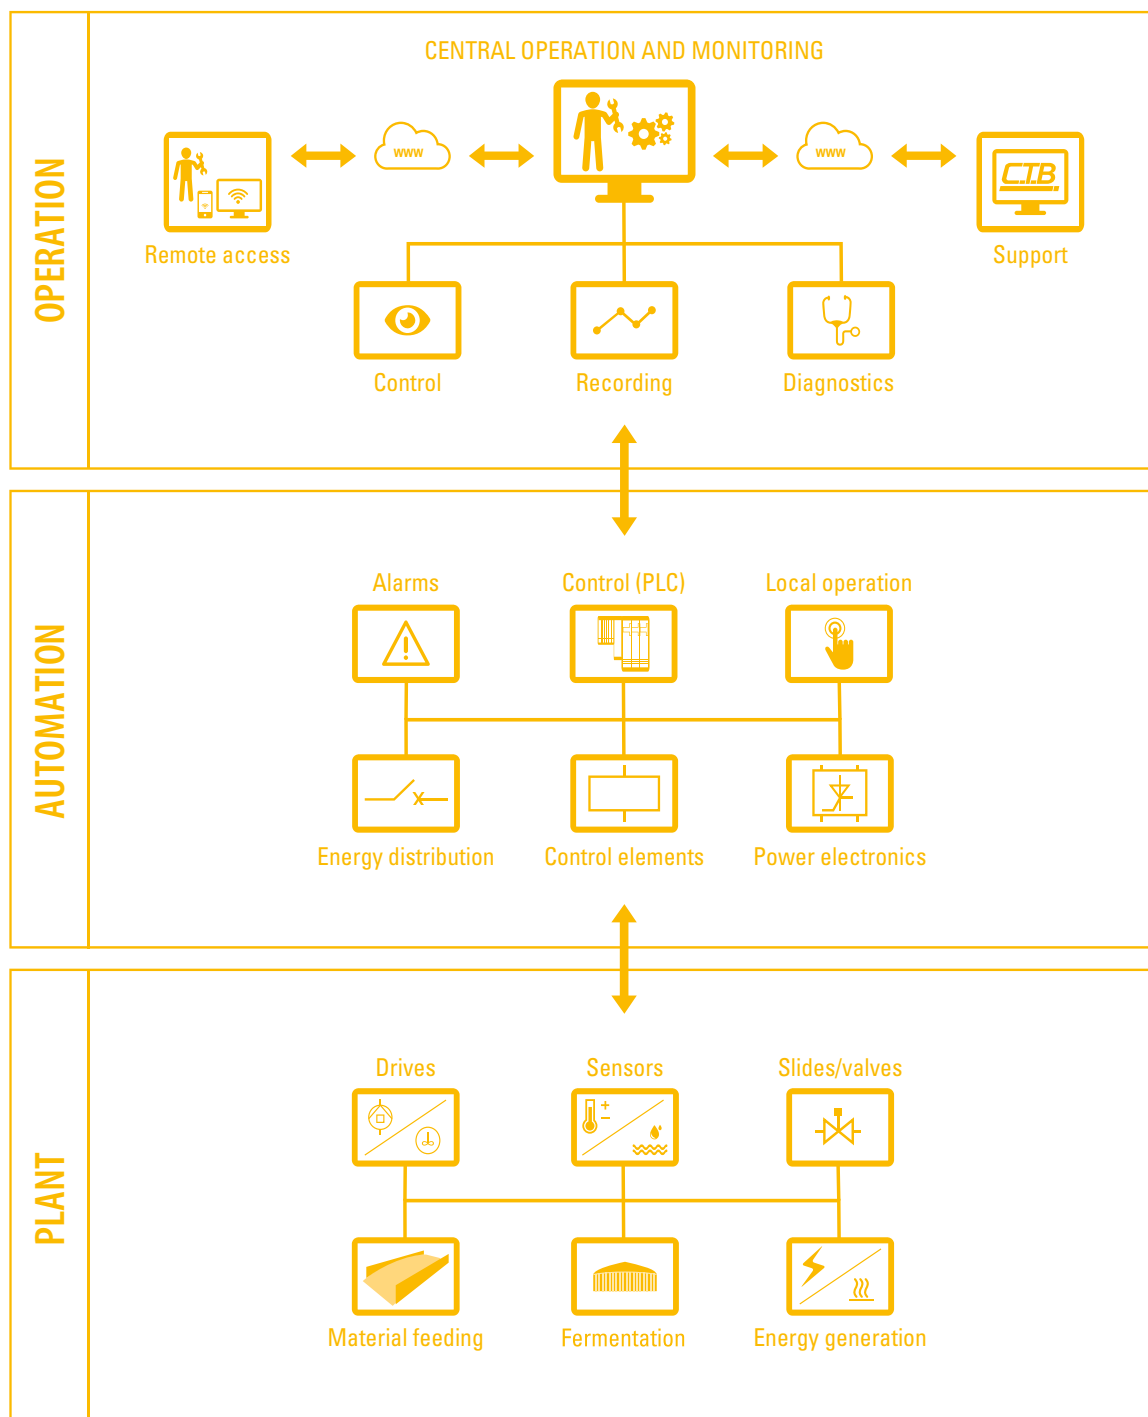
OPERATION

CENTRAL OPERATION AND MONITORING

www

www

CTB

Remote access

Support

Control

Recording

Diagnostics

AUTOMATION

Alarms

Control (PLC)

Local operation

Energy distribution

Control elements

Power electronics

PLANT

Drives

Sensors

Slides/valves

Material feeding

Fermentation

Energy generation